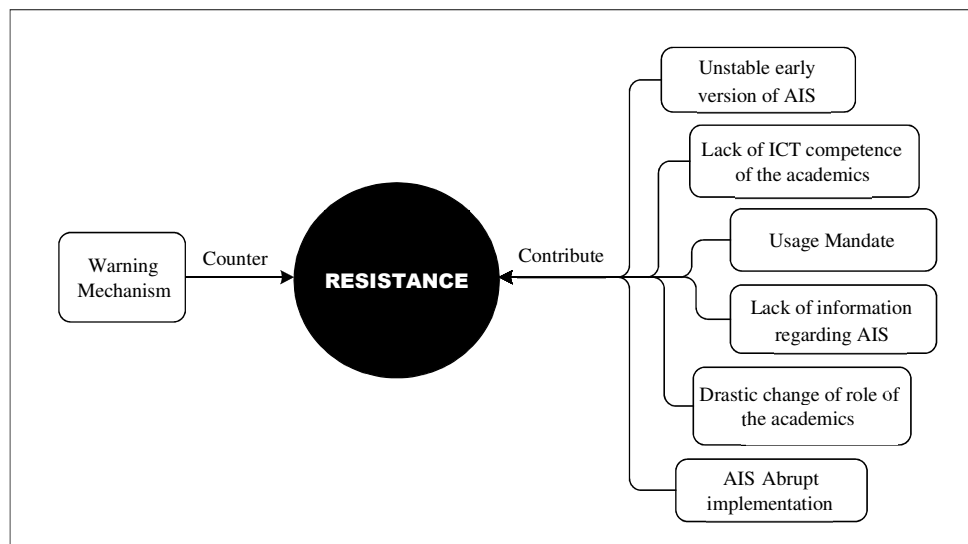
Warning Mechanism

Counter

RESISTANCE

Contribute

Unstable early version of AIS

Lack of ICT competence of the academics

Usage Mandate

Lack of information regarding AIS

Drastic change of role of the academics

AIS Abrupt implementation